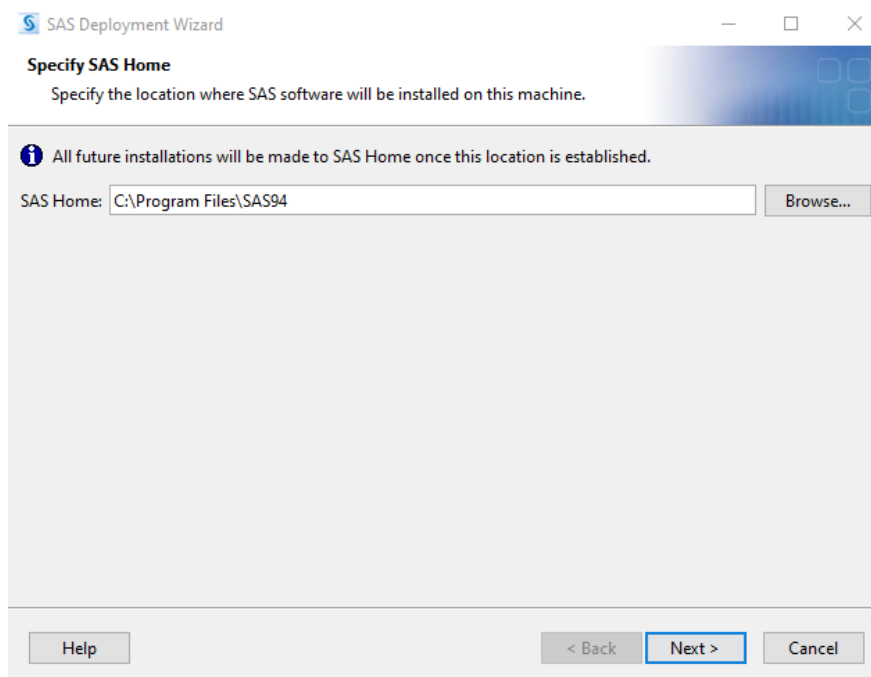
SAS Deployment Wizard

Specify SAS Home
Specify the location where SAS software will be installed on this machine.

All future installations will be made to SAS Home once this location is established.

SAS Home: C:\Program Files\SAS94

Browse...

Help

< Back

Next >

Cancel